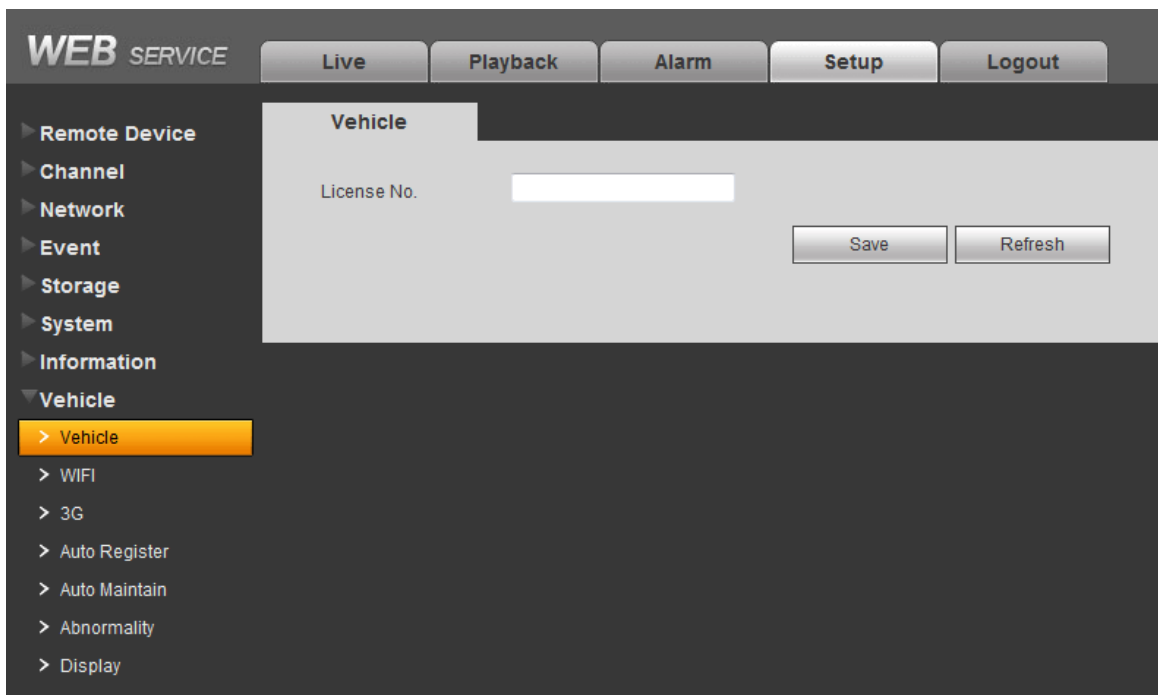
WEB SERVICE

Live | Playback | Alarm | Setup | Logout

Remote Device
Channel
Network
Event
Storage
System
Information
Vehicle
> Vehicle
> WIFI
> 3G
> Auto Register
> Auto Maintain
> Abnormality
> Display

Vehicle

License No.

Save
Refresh